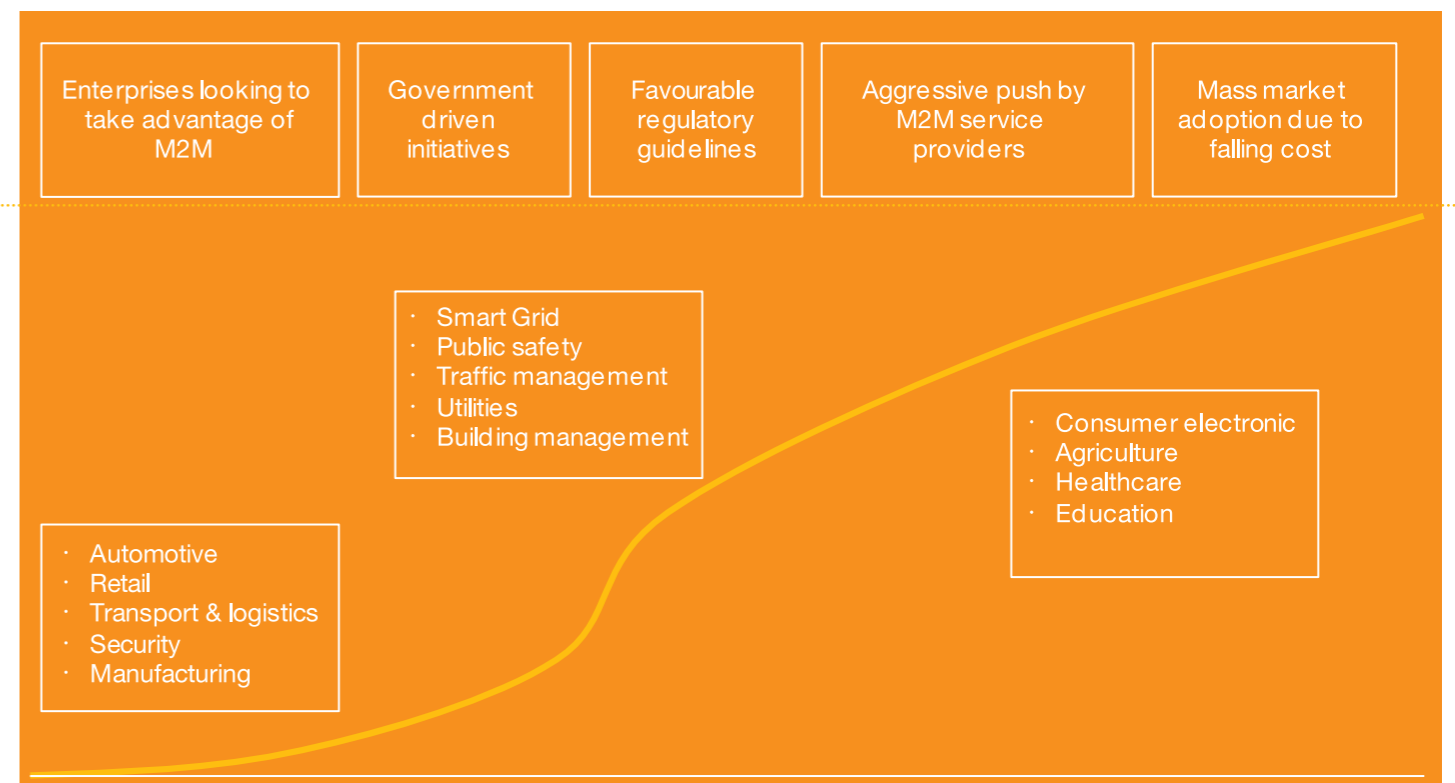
Enterprises looking to take advantage of M2M

Government driven initiatives

Favourable regulatory guidelines

Aggressive push by M2M service providers

Mass market adoption due to falling cost

· Smart Grid
· Public safety
· Traffic management
· Utilities
· Building management

· Consumer electronic
· Agriculture
· Healthcare
· Education

· Automotive
· Retail
· Transport & logistics
· Security
· Manufacturing